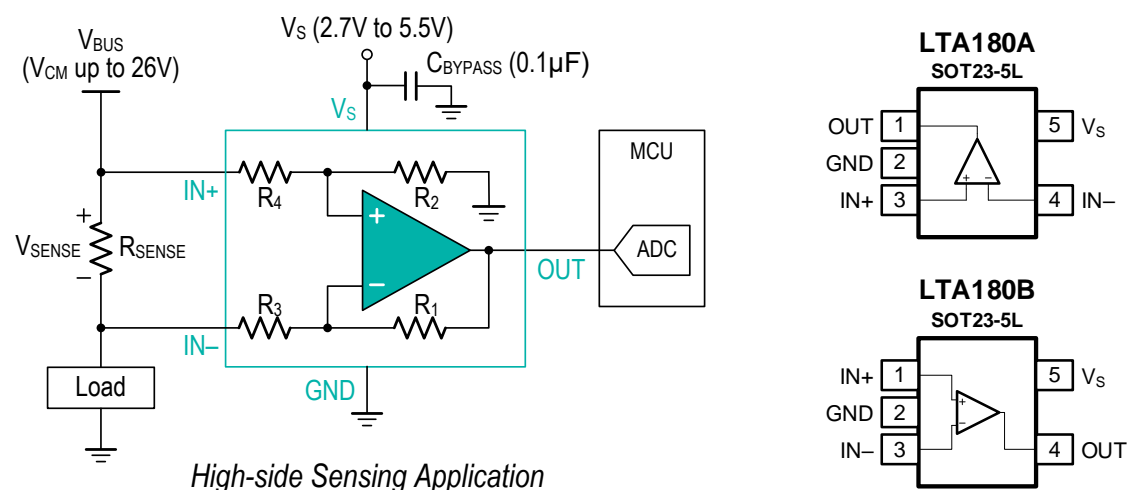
$V_{BUS}$
($V_{CM}$ up to 26V)

$V_S$ (2.7V to 5.5V)

$C_{BYPASS}$ (0.1μF)

$V_S$

IN+

$R_4$

$R_2$

+

$V_{SENSE}$

$R_{SENSE}$

–

–

+

OUT

MCU

ADC

$R_3$

$R_1$

IN–

Load

GND

High-side Sensing Application

LTA180A
SOT23-5L

OUT 1
GND 2
IN+ 3
5 $V_S$
4 IN–
+ –

LTA180B
SOT23-5L

IN+ 1
GND 2
IN– 3
5 $V_S$
4 OUT
+ –